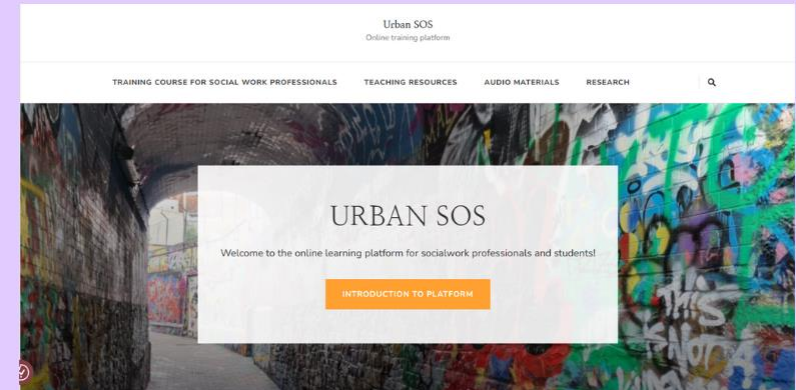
Urban SOS
Online training platform

TRAINING COURSE FOR SOCIAL WORK PROFESSIONALS TEACHING RESOURCES AUDIO MATERIALS RESEARCH

URBAN SOS

Welcome to the online learning platform for socialwork professionals and students!

INTRODUCTION TO PLATFORM